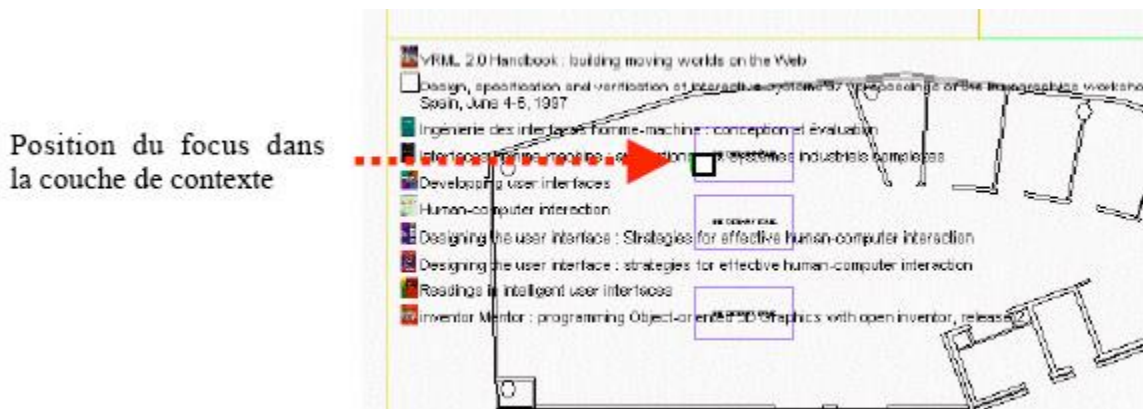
Position du focus dans la couche de contexte

VRML 2.0 Handbook : building moving worlds on the Web

Design, specification and verification of interactive systems '97 : proceedings of the Eurographics workshop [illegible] Spain, June 4-6, 1997

Ingénierie des interfaces homme-machine : conception et évaluation

Interfaces homme-machine : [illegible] systèmes industriels complexes

Developing user interfaces

Human-computer interaction

Designing the user interface : Strategies for effective human-computer interaction

Designing the user interface : strategies for effective human-computer interaction

Readings in intelligent user interfaces

Inventor Mentor : programming Object-oriented 3D Graphics with open inventor, release 2